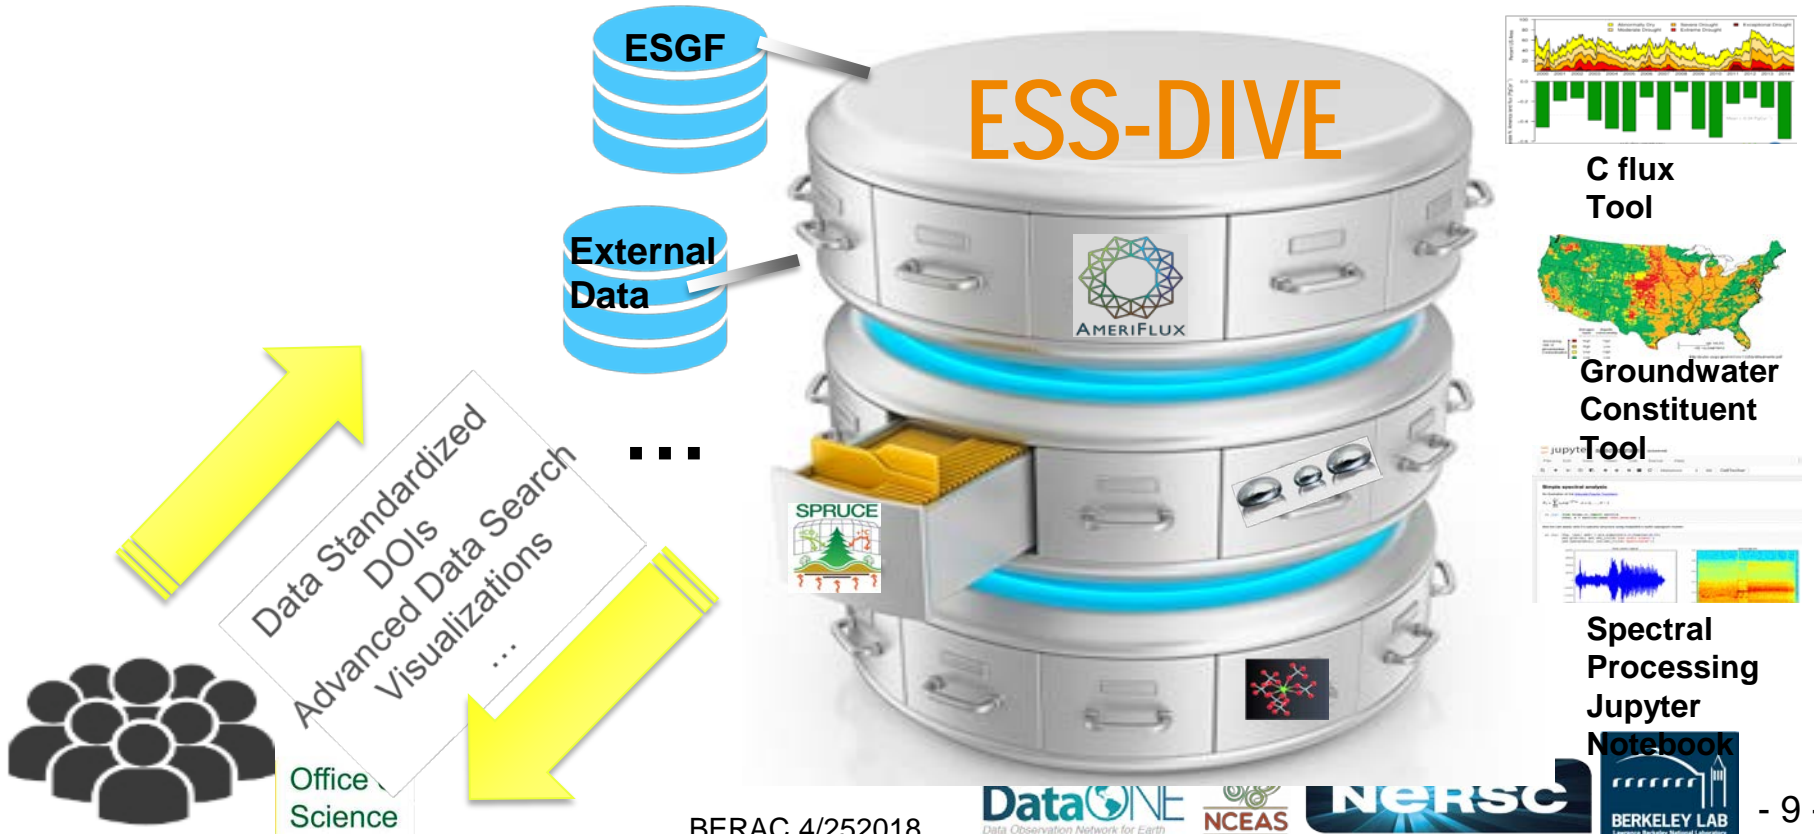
ESGF

ESS-DIVE

External Data

...

AMERIFLUX

SPRUCE

Data Standardized
DOIs
Advanced Data Search
Visualizations
...

C flux Tool

Groundwater Constituent Tool

Spectral Processing Jupyter Notebook

Office
Science

BERAC 4/252018

DataONE
Data Observation Network for Earth

NCEAS

NERSC

BERKELEY LAB

- 9 -